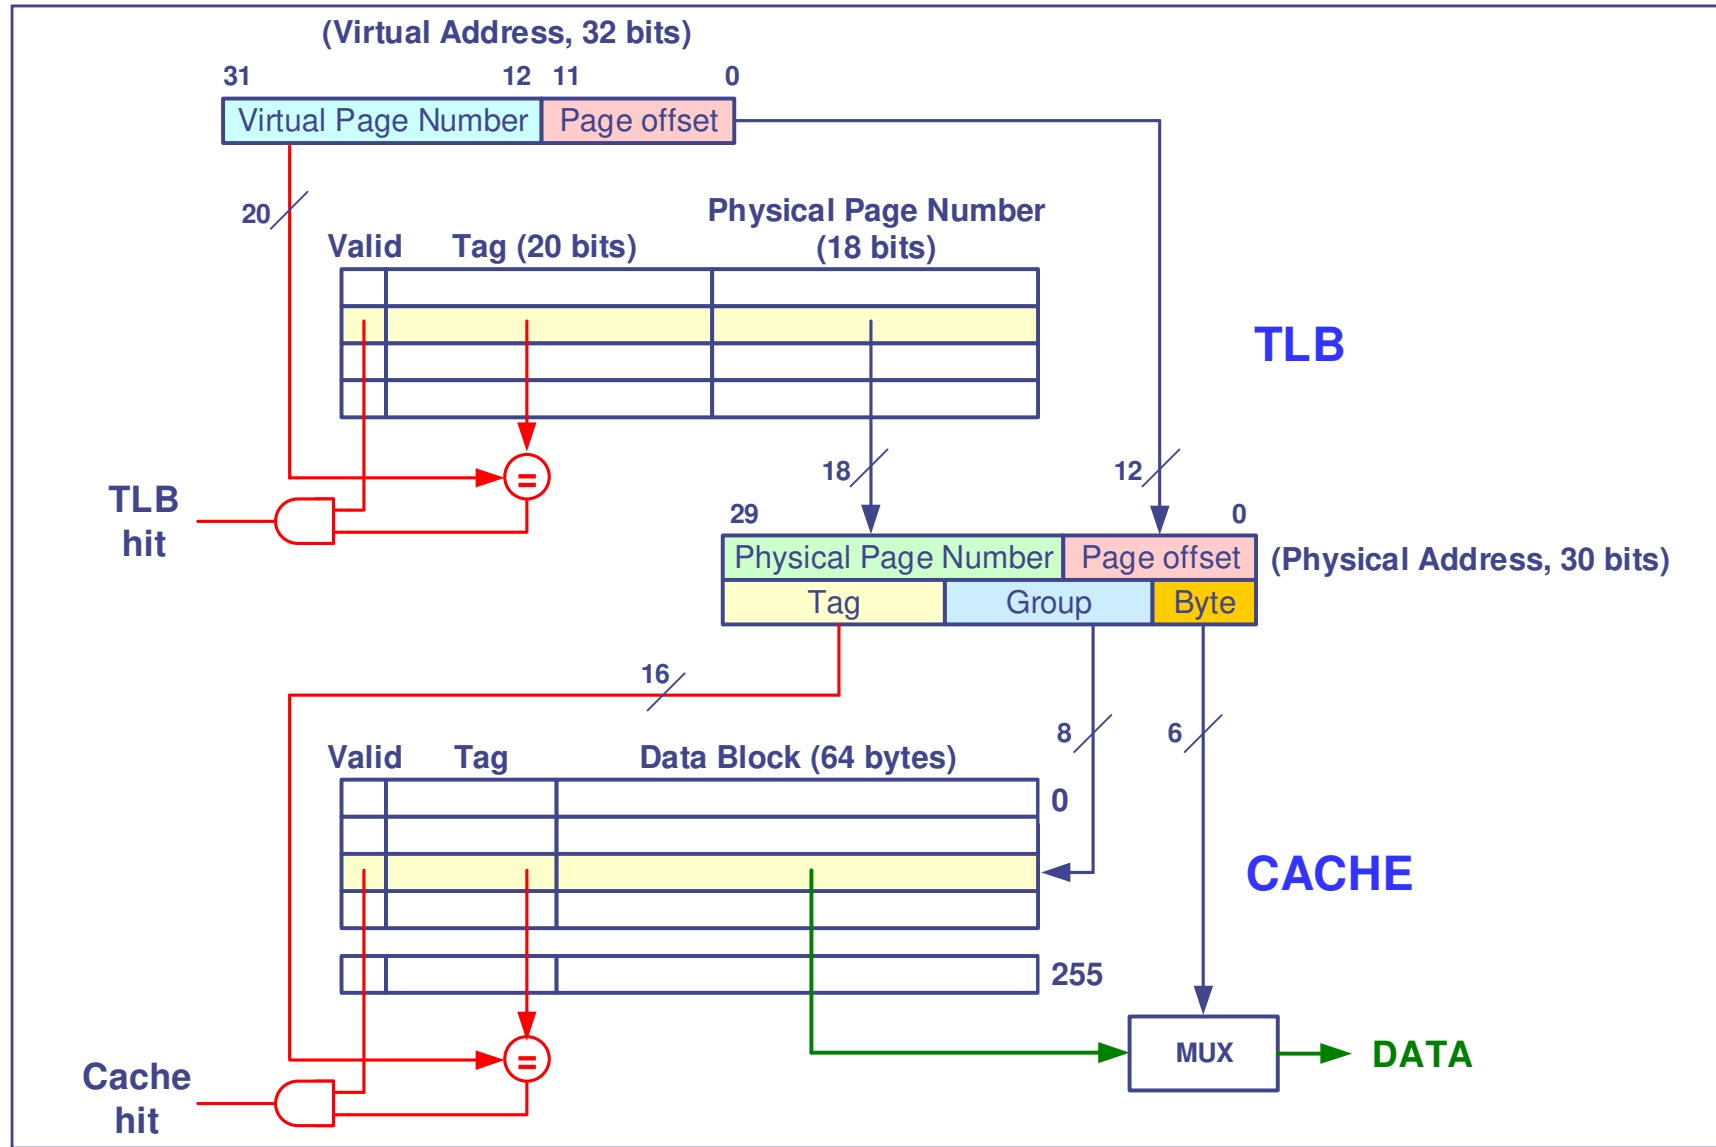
(Virtual Address, 32 bits)

31 12 11 0

Virtual Page Number | Page offset

20

Valid Tag (20 bits) Physical Page Number (18 bits)

TLB

=

TLB hit

18

12

29 0

Physical Page Number | Page offset (Physical Address, 30 bits)

Tag | Group | Byte

16

8

6

Valid Tag Data Block (64 bytes)

0

CACHE

255

=

MUX

DATA

Cache hit